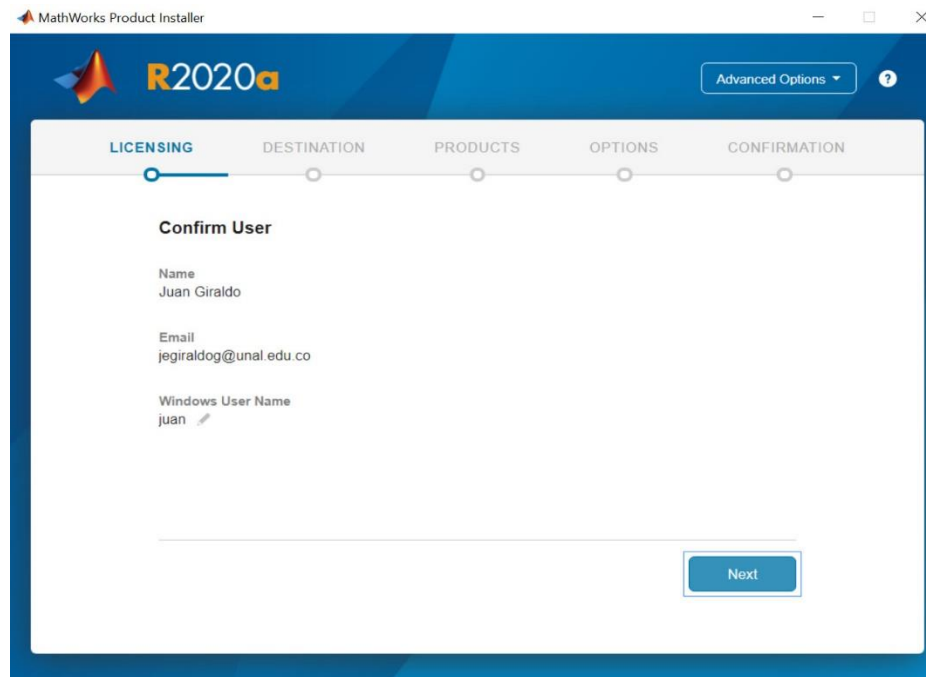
MathWorks Product Installer

R2020a

Advanced Options ▾

?

LICENSING DESTINATION PRODUCTS OPTIONS CONFIRMATION

Confirm User

Name
Juan Giraldo

Email
jegiraldog@unal.edu.co

Windows User Name
juan

Next